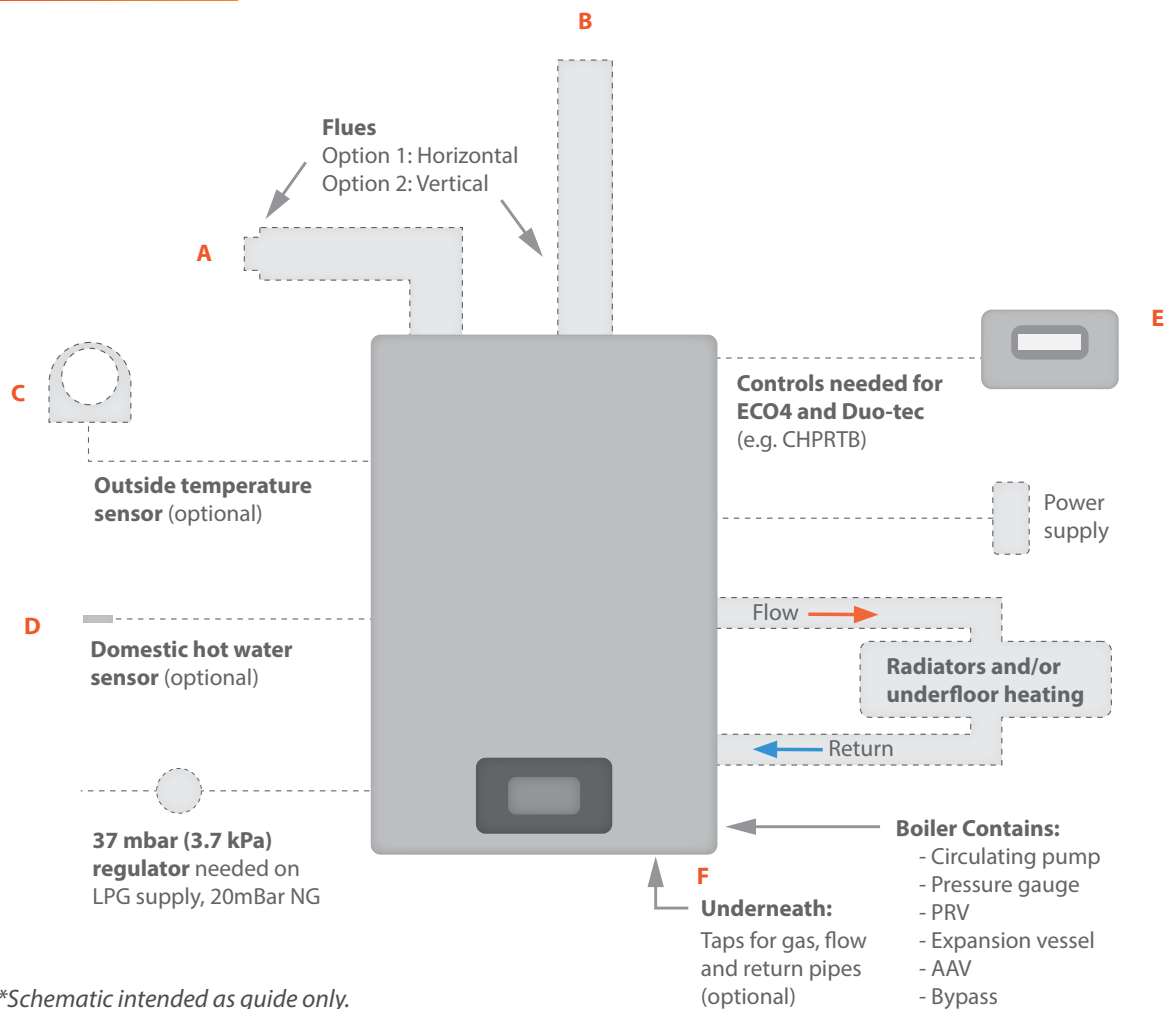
B

Flues
Option 1: Horizontal
Option 2: Vertical

A

E

C

Controls needed for ECO4 and Duo-tec (e.g. CHPRTB)

Outside temperature sensor (optional)

Power supply

Flow

D

Domestic hot water sensor (optional)

Radiators and/or underfloor heating

Return

37 mbar (3.7 kPa) regulator needed on LPG supply, 20mBar NG

Boiler Contains:
- Circulating pump
- Pressure gauge
- PRV
- Expansion vessel
- AAV
- Bypass

F

Underneath:
Taps for gas, flow and return pipes (optional)

*Schematic intended as guide only.